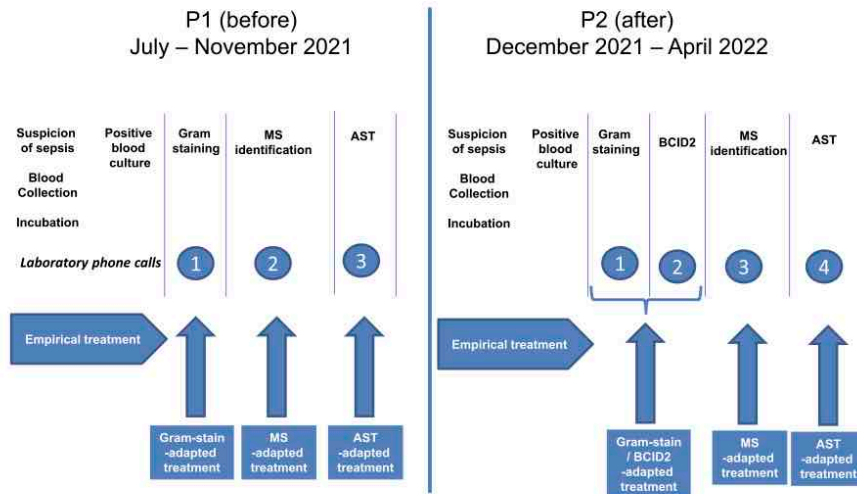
P1 (before)
July – November 2021

Suspicion of sepsis

Blood Collection

Incubation

Positive blood culture

Gram staining

MS identification

AST

Laboratory phone calls

1

2

3

Empirical treatment

Gram-stain -adapted treatment

MS -adapted treatment

AST -adapted treatment

P2 (after)
December 2021 – April 2022

Suspicion of sepsis

Blood Collection

Incubation

Positive blood culture

Gram staining

BCID2

MS identification

AST

1

2

3

4

Empirical treatment

Gram-stain / BCID2 -adapted treatment

MS -adapted treatment

AST -adapted treatment